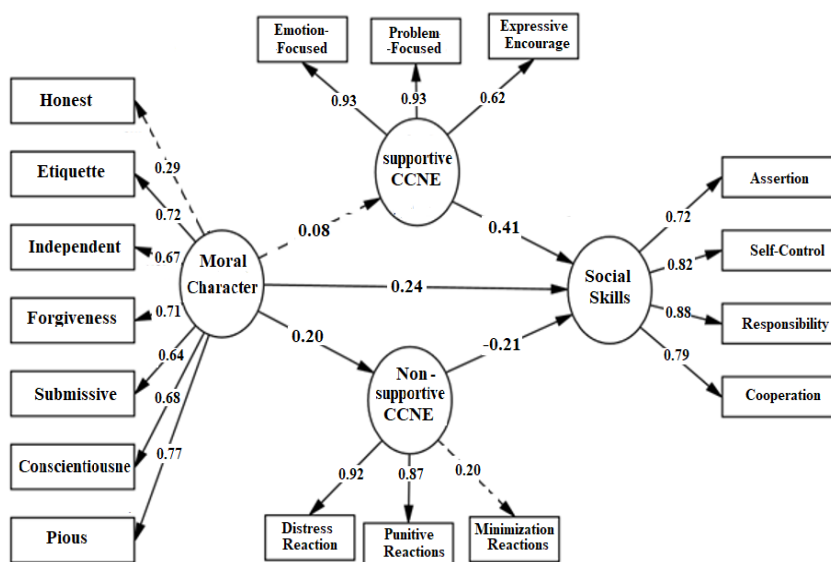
Emotion-Focused

Problem -Focused

Expressive Encourage

0.93

0.93

0.62

Honest

Etiquette

Independent

Forgiveness

Submissive

Conscientiousne

Pious

0.29

0.72

0.67

0.71

0.64

0.68

0.77

supportive CCNE

0.08

0.41

Moral Character

0.24

Social Skills

0.20

-0.21

Non - supportive CCNE

Assertion

Self-Control

Responsibility

Cooperation

0.72

0.82

0.88

0.79

0.92

0.87

0.20

Distress Reaction

Punitive Reactions

Minimization Reactions